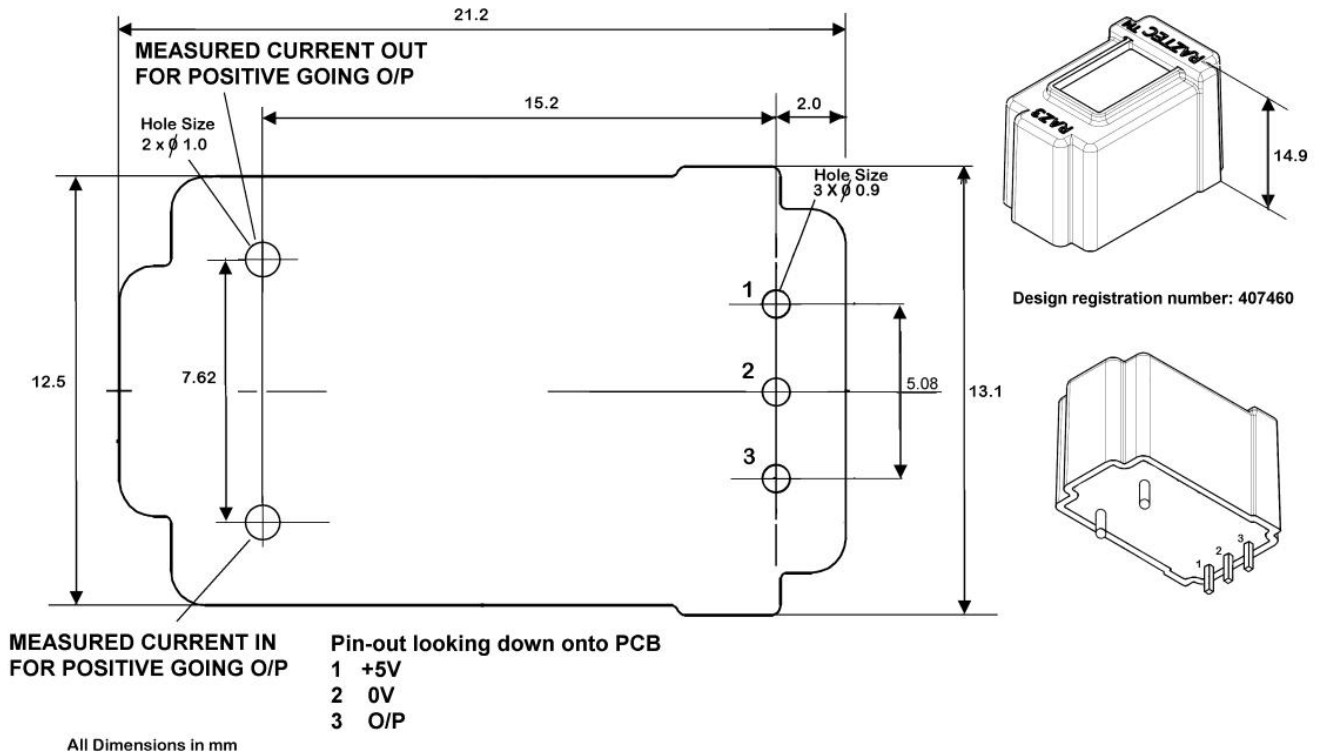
21.2

MEASURED CURRENT OUT FOR POSITIVE GOING O/P

15.2

2.0

Hole Size
2 x Ø 1.0

Hole Size
3 X Ø 0.9

12.5

7.62

1

2

3

5.08

13.1

RAZTEC TM

RAZ5

14.9

Design registration number: 407460

1 2 3

MEASURED CURRENT IN FOR POSITIVE GOING O/P

Pin-out looking down onto PCB
1 +5V
2 0V
3 O/P

All Dimensions in mm